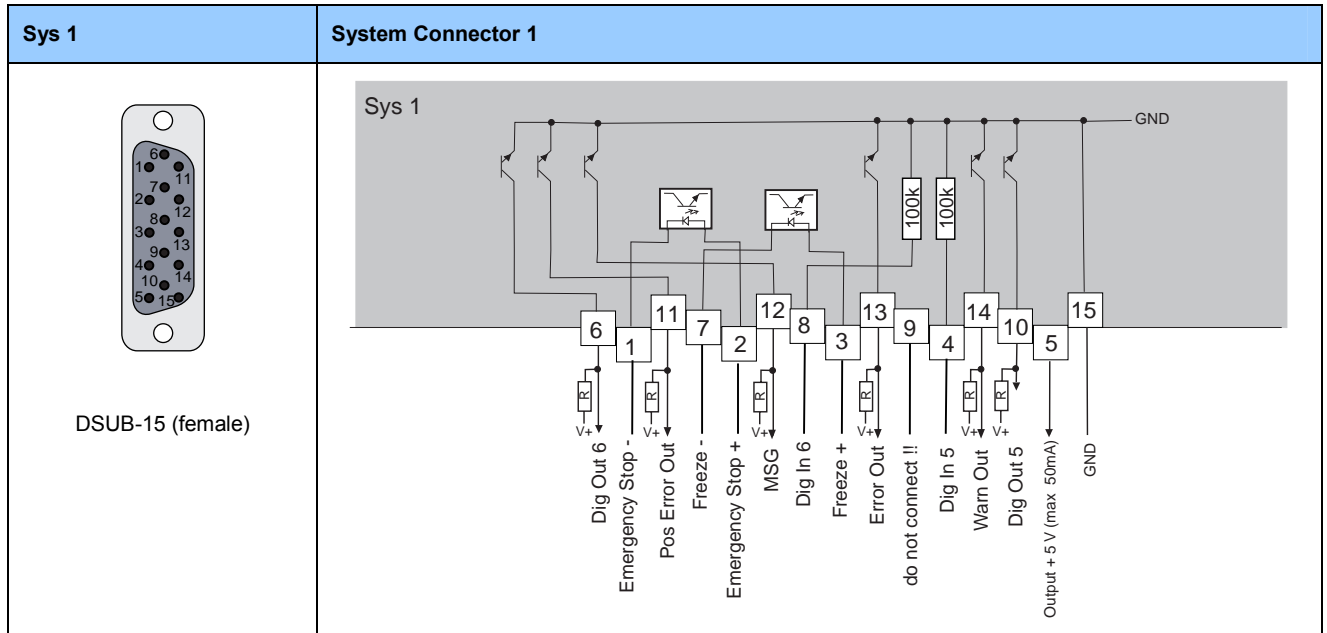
| Sys 1 | System Connector 1 |
|---|---|
| 6 1 7 11 2 12 8 3 13 9 4 14 10 5 15 DSUB-15 (female) | Sys 1 GND 100k 100k 6 1 11 7 2 12 8 3 13 9 4 14 10 5 15 R V+ R V+ R V+ R V+ R V+ R V+ V+ Dig Out 6 Emergency Stop - Pos Error Out Freeze - Emergency Stop + MSG Dig In 6 Freeze + Error Out do not connect !! Dig In 5 Warn Out Dig Out 5 Output + 5 V (max 50mA) GND |